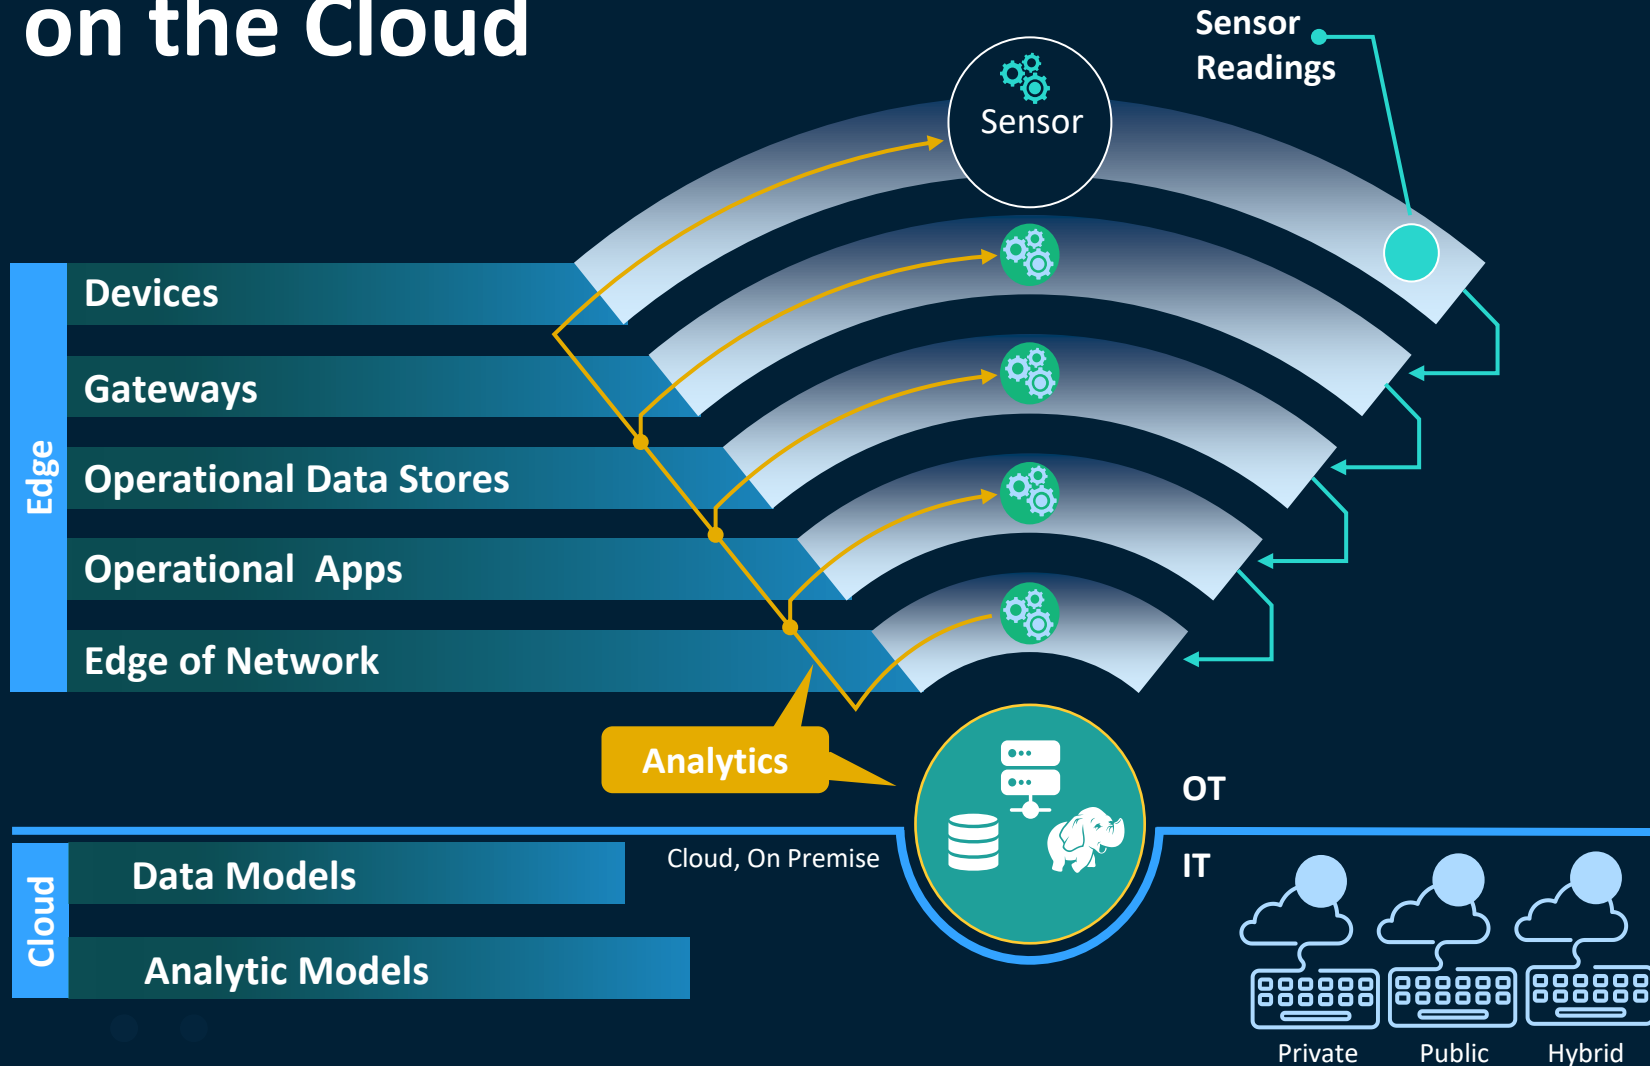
on the Cloud

Sensor Readings

Sensor

Edge

Devices

Gateways

Operational Data Stores

Operational Apps

Edge of Network

Analytics

OT

Cloud, On Premise

IT

Cloud

Data Models

Analytic Models

Private

Public

Hybrid